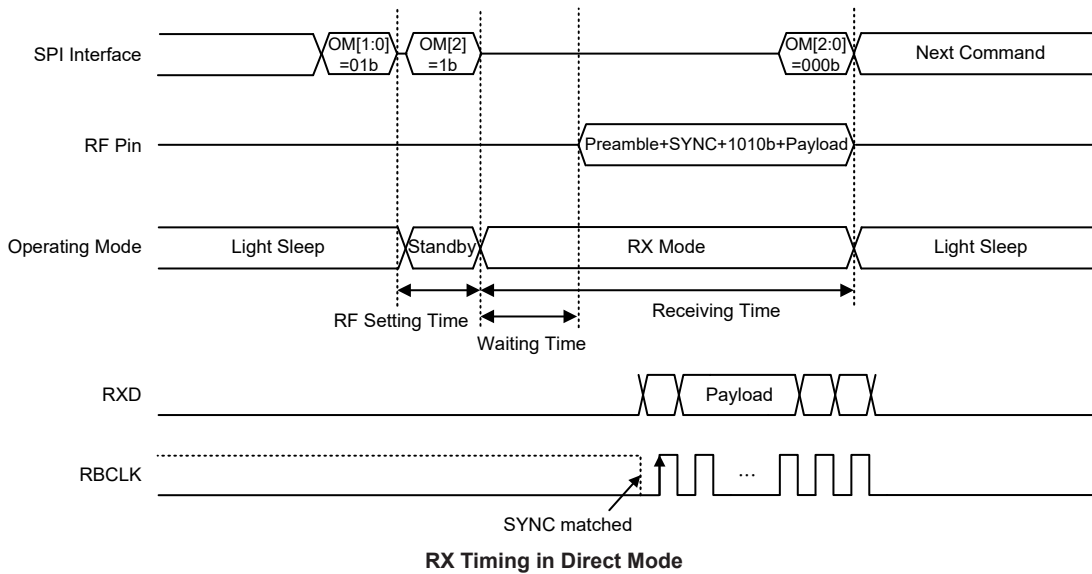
SPI Interface
OM[1:0] =01b
OM[2] =1b
OM[2:0] =000b
Next Command

RF Pin
Preamble+SYNC+1010b+Payload

Operating Mode
Light Sleep
Standby
RX Mode
Light Sleep

RF Setting Time
Waiting Time
Receiving Time

RXD
Payload

RBCLK
...
SYNC matched

RX Timing in Direct Mode